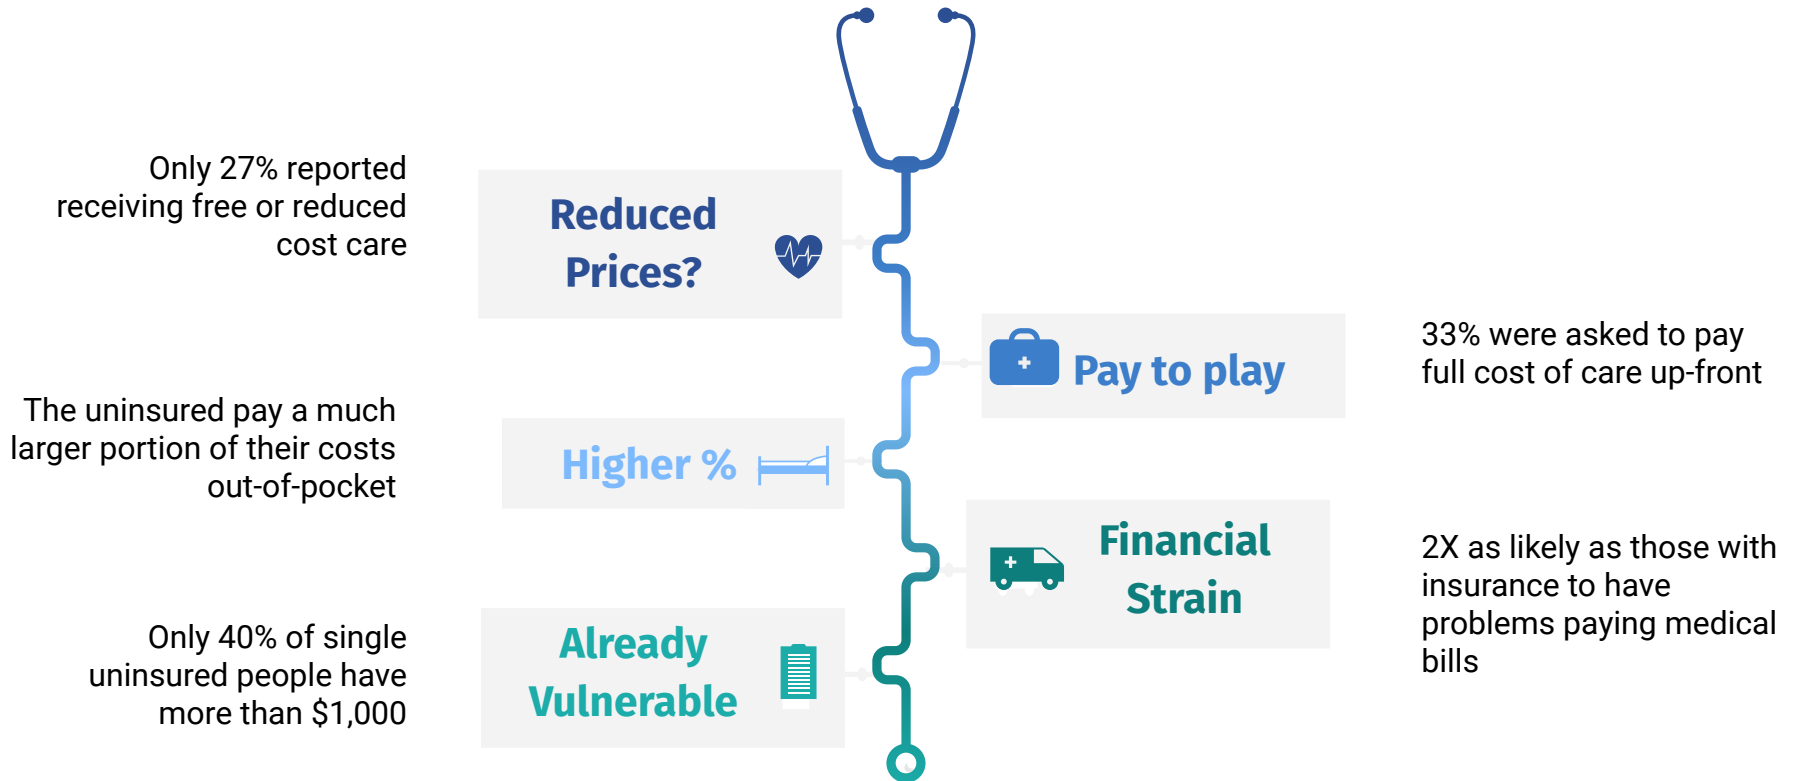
Only 27% reported receiving free or reduced cost care

Reduced Prices?

Pay to play

33% were asked to pay full cost of care up-front

The uninsured pay a much larger portion of their costs out-of-pocket

Higher %

Financial Strain

2X as likely as those with insurance to have problems paying medical bills

Only 40% of single uninsured people have more than $1,000

Already Vulnerable